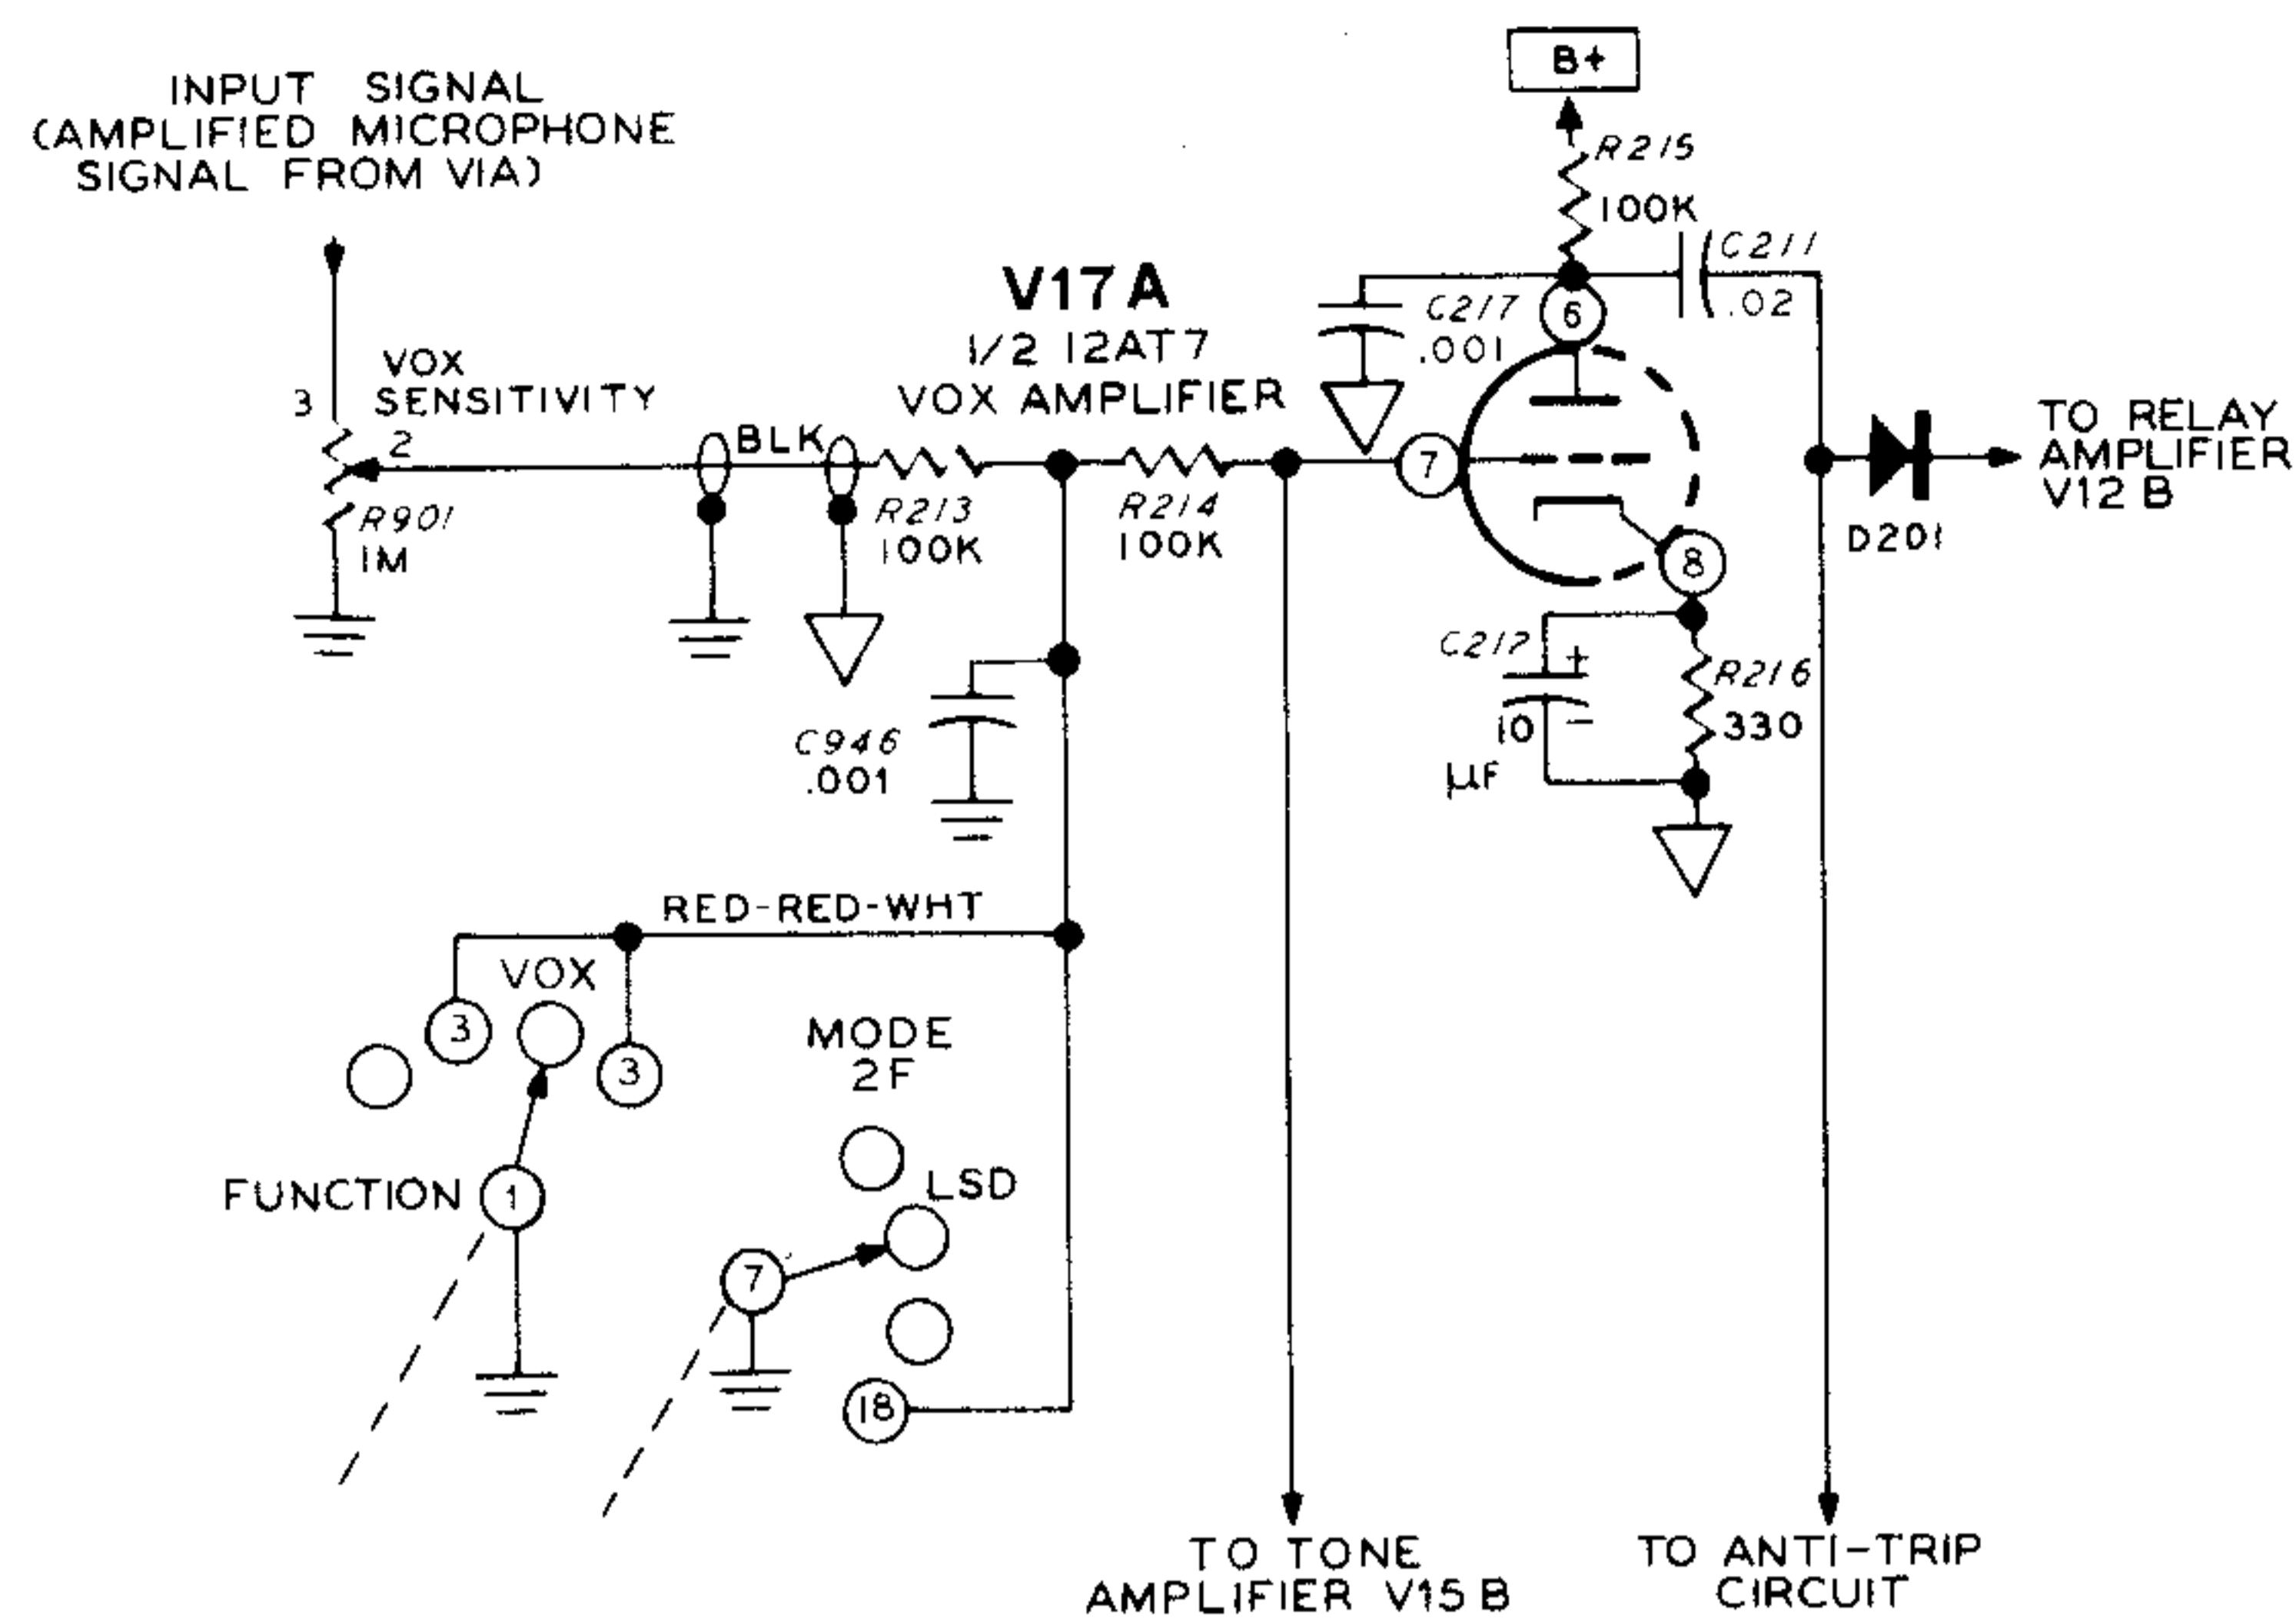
INPUT SIGNAL (AMPLIFIED MICROPHONE SIGNAL FROM VIA)

B+

R215
100K

C211
.02

V17A
1/2 12AT7
VOX AMPLIFIER

C217
.001

6

VOX SENSITIVITY
3
2
R901
1M

BLK

R213
100K

R214
100K

7

8

TO RELAY AMPLIFIER V12 B

D201

C212
+
10
−
μF

R216
330

C946
.001

RED-RED-WHT

VOX

3

3

MODE
2F

FUNCTION
1

LSD

7

18

TO TONE AMPLIFIER V15 B

TO ANTI-TRIP CIRCUIT